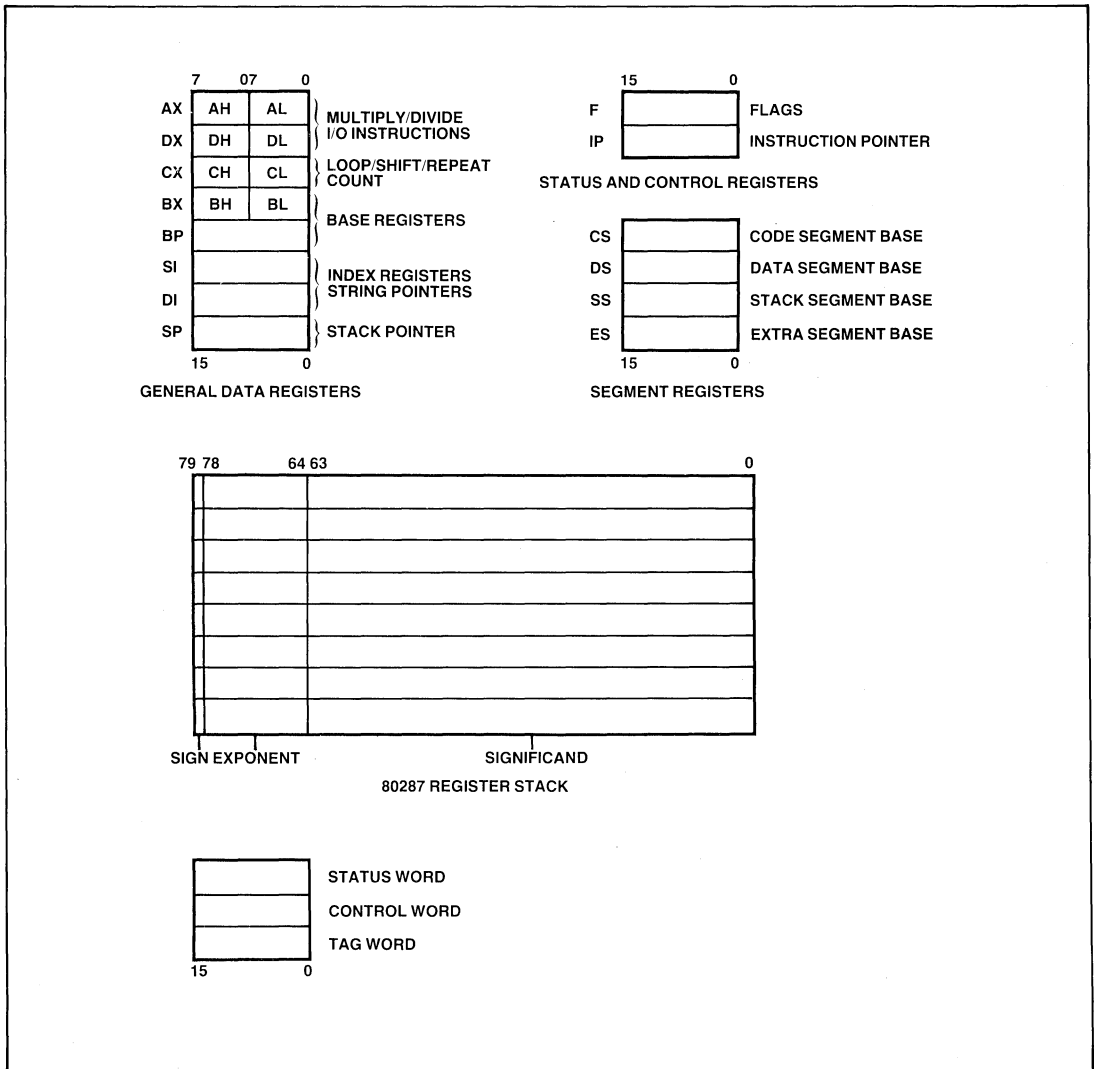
7 07 0

AX AH AL MULTIPLY/DIVIDE I/O INSTRUCTIONS
DX DH DL
CX CH CL LOOP/SHIFT/REPEAT COUNT
BX BH BL BASE REGISTERS
BP
SI INDEX REGISTERS STRING POINTERS
DI
SP STACK POINTER
15 0

GENERAL DATA REGISTERS

15 0
F FLAGS
IP INSTRUCTION POINTER

STATUS AND CONTROL REGISTERS

CS CODE SEGMENT BASE
DS DATA SEGMENT BASE
SS STACK SEGMENT BASE
ES EXTRA SEGMENT BASE
15 0

SEGMENT REGISTERS

79 78 64 63 0

SIGN EXPONENT SIGNIFICAND

80287 REGISTER STACK

STATUS WORD
CONTROL WORD
TAG WORD
15 0